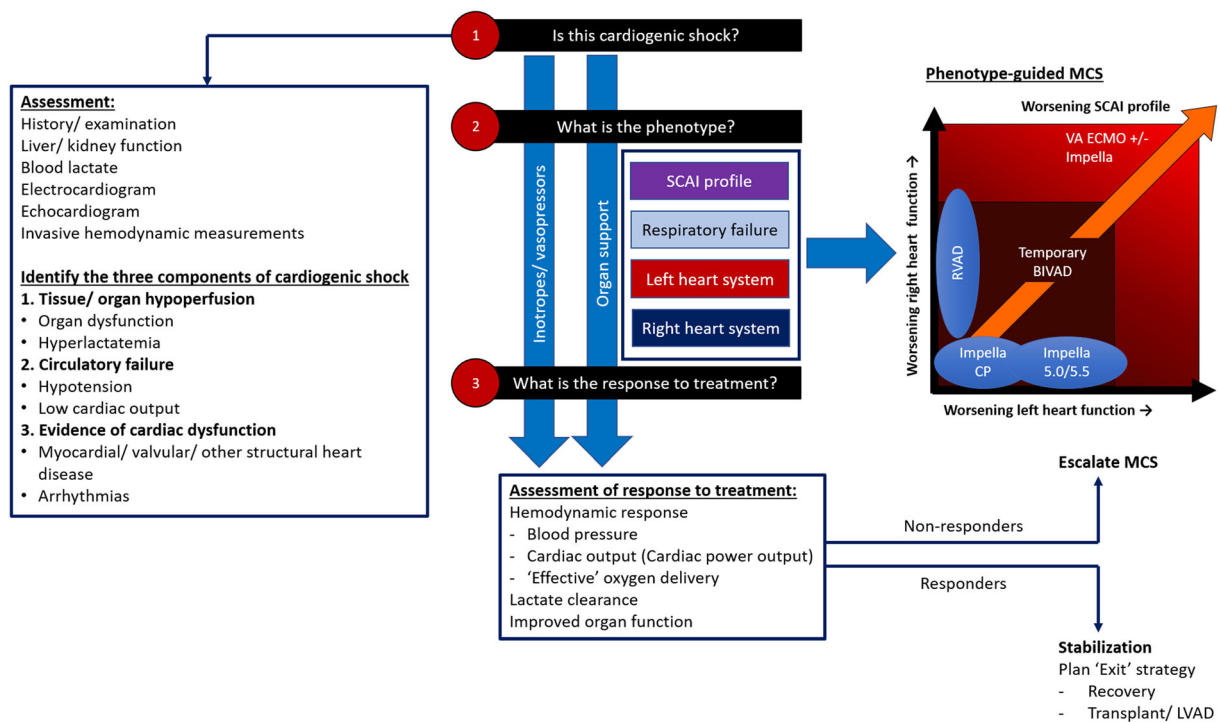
1 Is this cardiogenic shock?

2 What is the phenotype?

3 What is the response to treatment?

Assessment:
History/ examination
Liver/ kidney function
Blood lactate
Electrocardiogram
Echocardiogram
Invasive hemodynamic measurements

Identify the three components of cardiogenic shock
1. Tissue/ organ hypoperfusion
• Organ dysfunction
• Hyperlactatemia
2. Circulatory failure
• Hypotension
• Low cardiac output
3. Evidence of cardiac dysfunction
• Myocardial/ valvular/ other structural heart disease
• Arrhythmias

Inotropes/ vasopressors

Organ support

SCAI profile
Respiratory failure
Left heart system
Right heart system

Phenotype-guided MCS
Worsening SCAI profile
VA ECMO +/- Impella
RVAD
Temporary BIVAD
Impella CP
Impella 5.0/5.5
Worsening right heart function →
Worsening left heart function →

Assessment of response to treatment:
Hemodynamic response
- Blood pressure
- Cardiac output (Cardiac power output)
- 'Effective' oxygen delivery
Lactate clearance
Improved organ function

Non-responders
Escalate MCS

Responders
Stabilization
Plan 'Exit' strategy
- Recovery
- Transplant/ LVAD